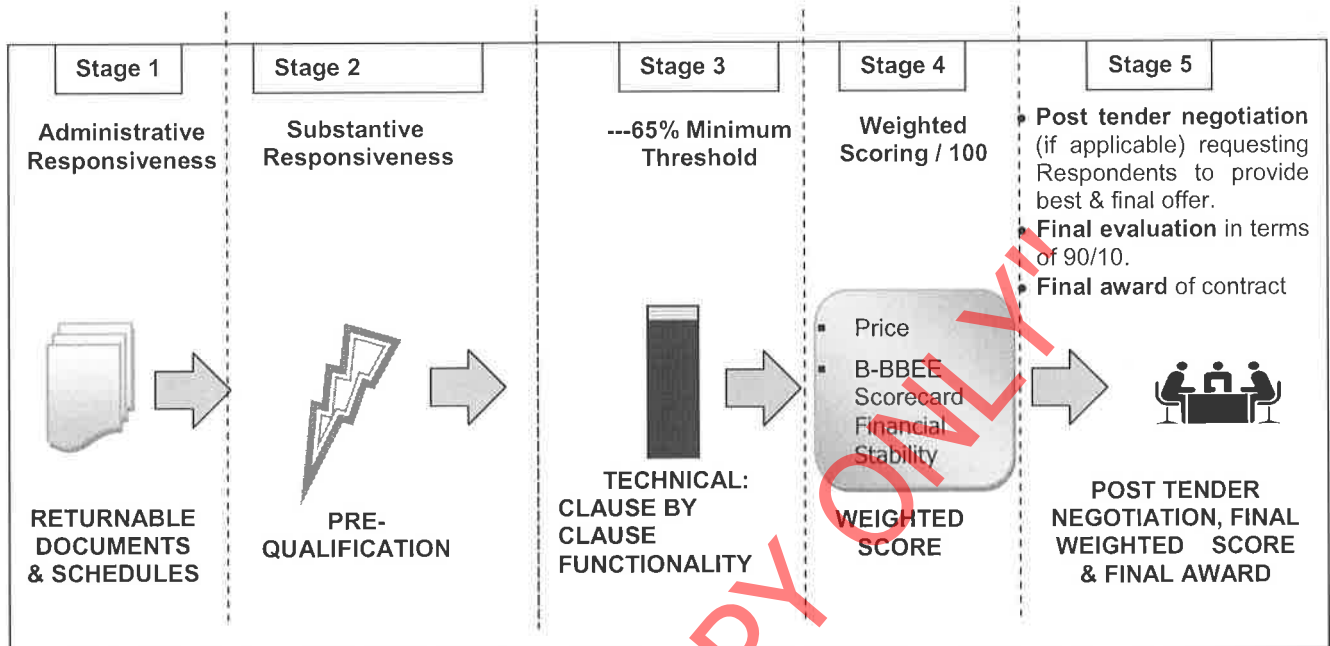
Stage 1

Administrative Responsiveness

RETURNABLE DOCUMENTS & SCHEDULES

Stage 2

Substantive Responsiveness

PRE-QUALIFICATION

Stage 3

---65% Minimum Threshold

TECHNICAL: CLAUSE BY CLAUSE FUNCTIONALITY

Stage 4

Weighted Scoring / 100

- Price
- B-BBEE Scorecard Financial Stability

WEIGHTED SCORE

Stage 5

- **Post tender negotiation** (if applicable) requesting Respondents to provide best & final offer.
- **Final evaluation** in terms of 90/10.
- **Final award** of contract

POST TENDER NEGOTIATION, FINAL WEIGHTED SCORE & FINAL AWARD

COPY ONLY!!